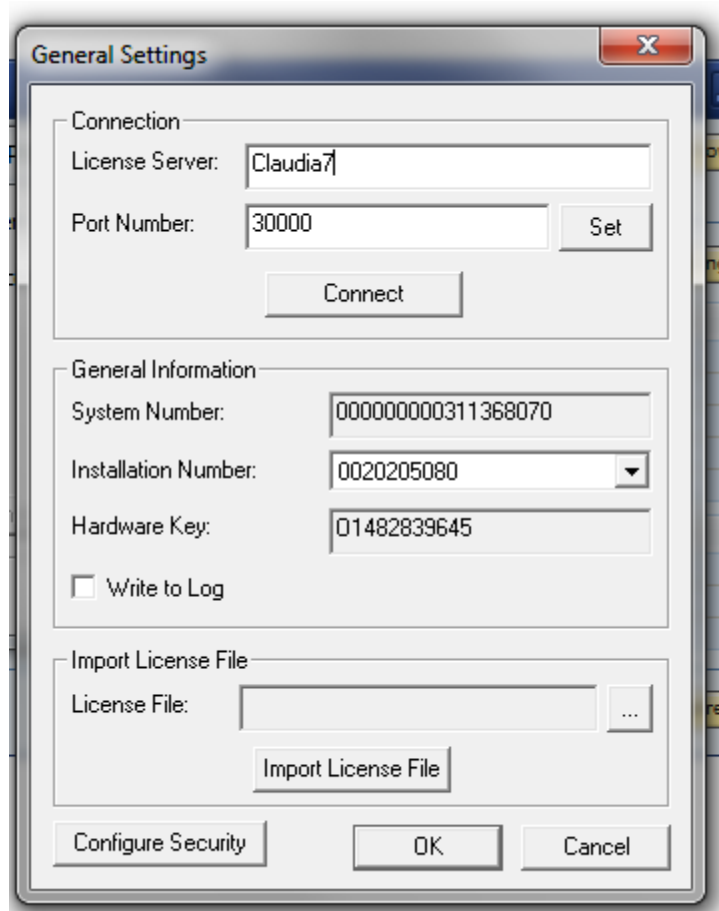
General Settings

Connection
License Server: Claudia7
Port Number: 30000
Set
Connect

General Information
System Number: 000000000311368070
Installation Number: 0020205080
Hardware Key: 01482839645
Write to Log

Import License File
License File:
...
Import License File

Configure Security
OK
Cancel